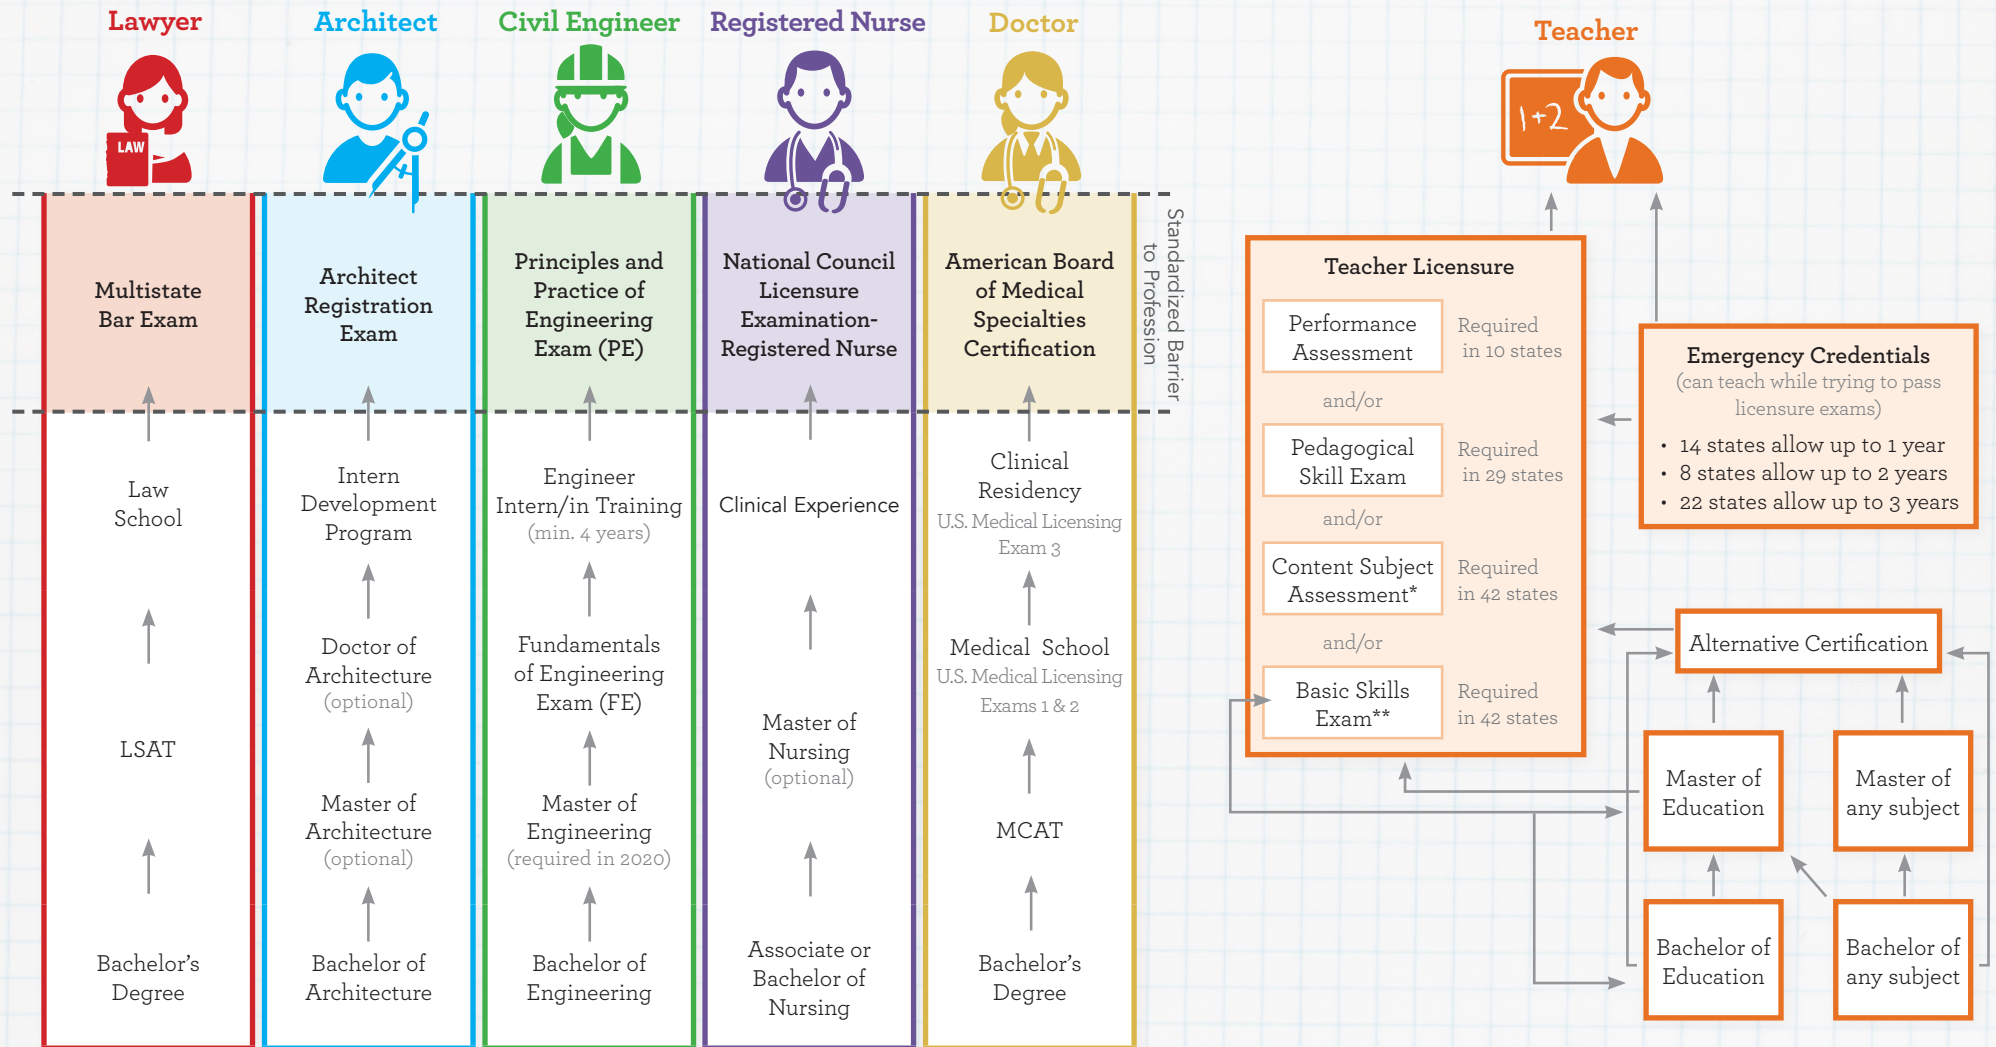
Lawyer

LAW

Multistate Bar Exam

Law School

LSAT

Bachelor's Degree

Architect

Architect Registration Exam

Intern Development Program

Doctor of Architecture (optional)

Master of Architecture (optional)

Bachelor of Architecture

Civil Engineer

Principles and Practice of Engineering Exam (PE)

Engineer Intern/in Training (min. 4 years)

Fundamentals of Engineering Exam (FE)

Master of Engineering (required in 2020)

Bachelor of Engineering

Registered Nurse

National Council Licensure Examination-Registered Nurse

Clinical Experience

Master of Nursing (optional)

Associate or Bachelor of Nursing

Doctor

American Board of Medical Specialties Certification

Clinical Residency
U.S. Medical Licensing Exam 3

Medical School
U.S. Medical Licensing Exams 1 & 2

MCAT

Bachelor's Degree

Standardized Barrier to Profession

Teacher

1+2

Teacher Licensure

Performance Assessment | Required in 10 states

and/or

Pedagogical Skill Exam | Required in 29 states

and/or

Content Subject Assessment* | Required in 42 states

and/or

Basic Skills Exam** | Required in 42 states

Emergency Credentials
(can teach while trying to pass licensure exams)
• 14 states allow up to 1 year
• 8 states allow up to 2 years
• 22 states allow up to 3 years

Alternative Certification

Master of Education

Master of any subject

Bachelor of Education

Bachelor of any subject